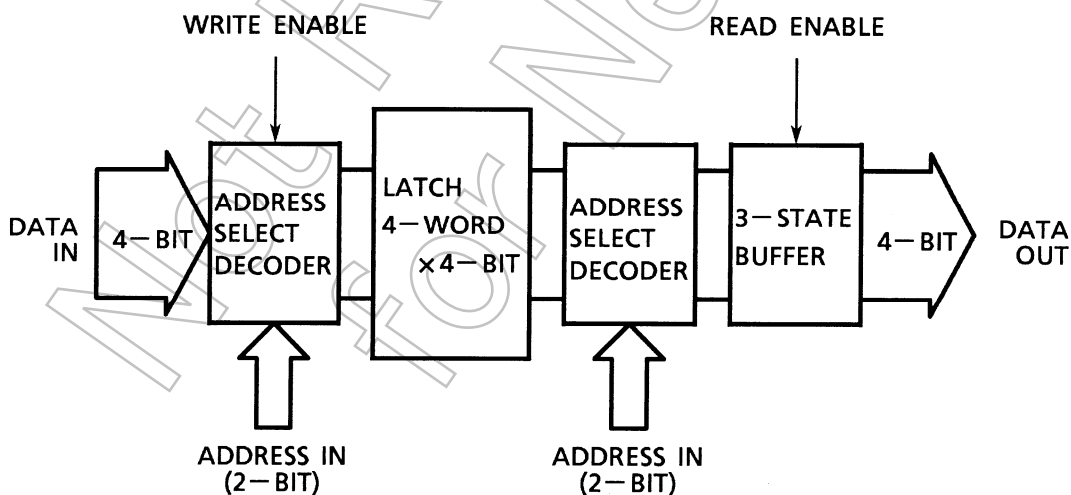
WRITE ENABLE

READ ENABLE

DATA IN

4—BIT

ADDRESS SELECT DECODER

LATCH 4—WORD ×4—BIT

ADDRESS SELECT DECODER

3—STATE BUFFER

4—BIT

DATA OUT

ADDRESS IN (2—BIT)

ADDRESS IN (2—BIT)

Not For New Design